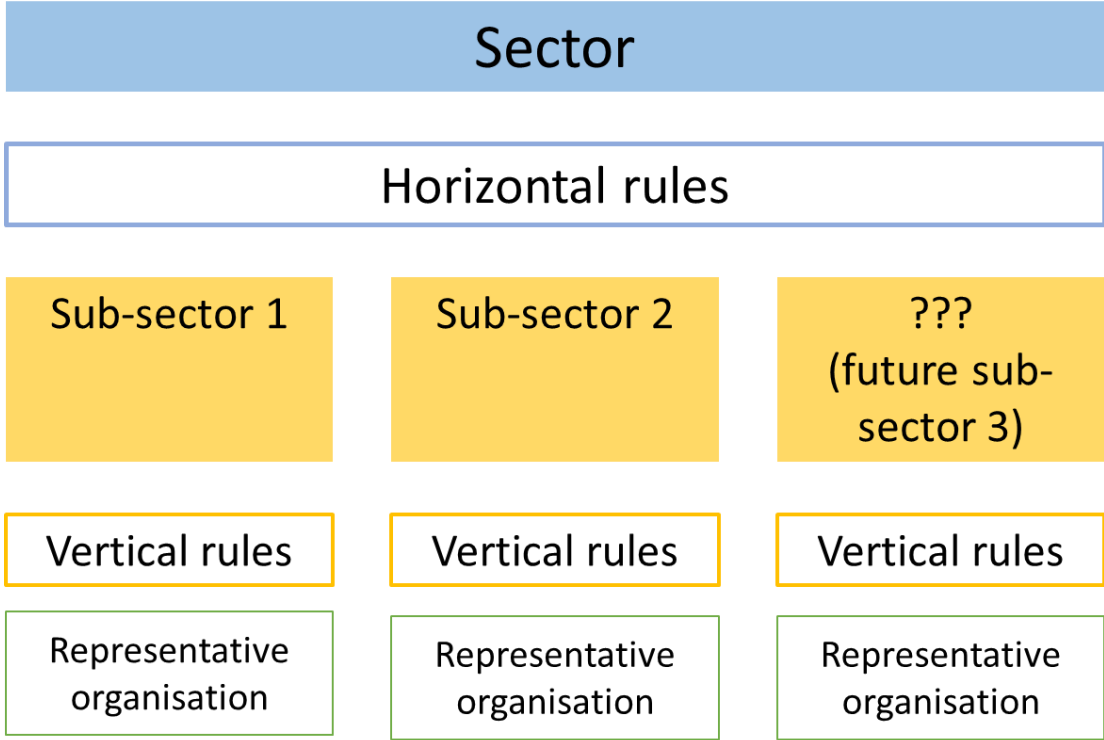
Sector

Horizontal rules

Sub-sector 1

Sub-sector 2

???
(future sub-sector 3)

Vertical rules

Vertical rules

Vertical rules

Representative organisation

Representative organisation

Representative organisation